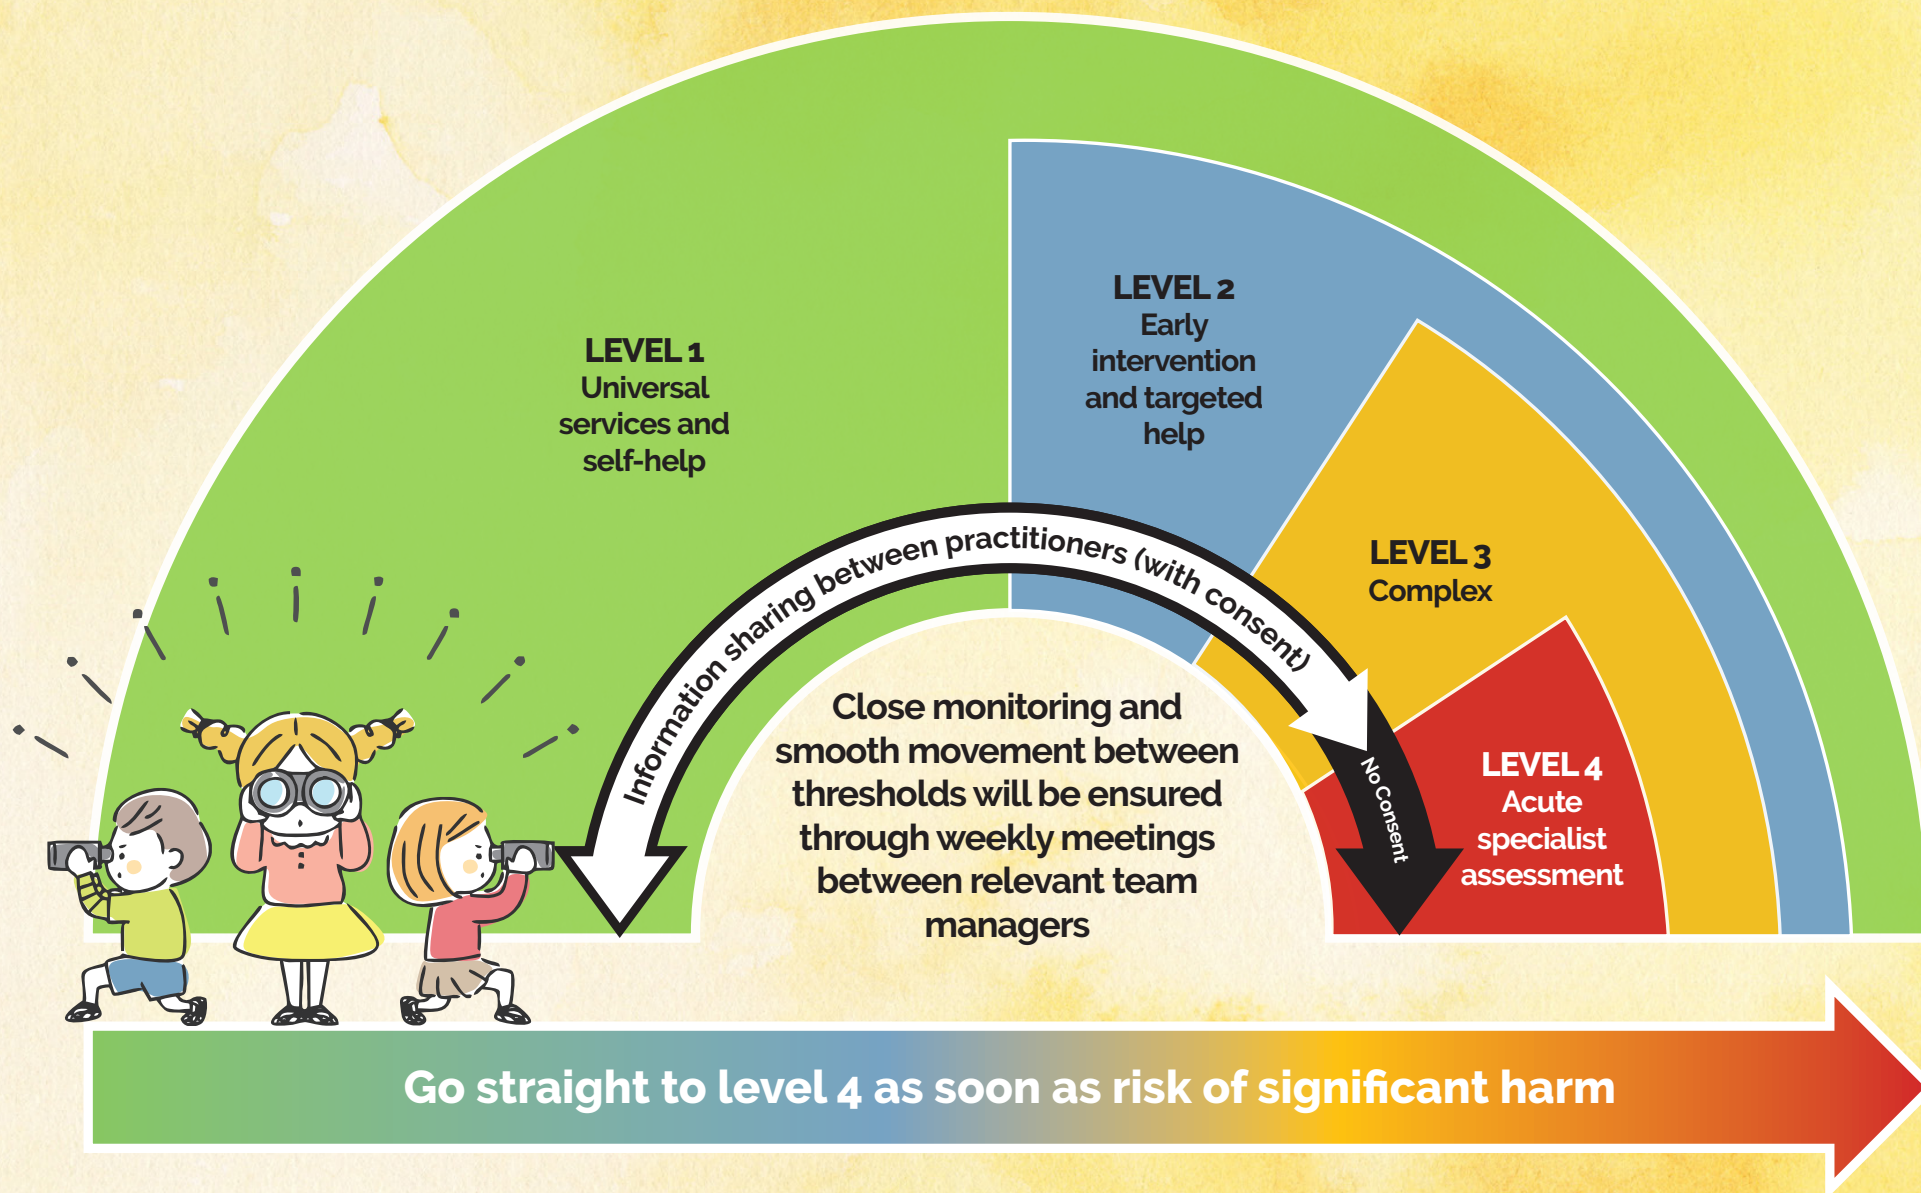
LEVEL 1
Universal services and self-help

LEVEL 2
Early intervention and targeted help

LEVEL 3
Complex

LEVEL 4
Acute specialist assessment

Information sharing between practitioners (with consent)

No Consent

Close monitoring and smooth movement between thresholds will be ensured through weekly meetings between relevant team managers

Go straight to level 4 as soon as risk of significant harm